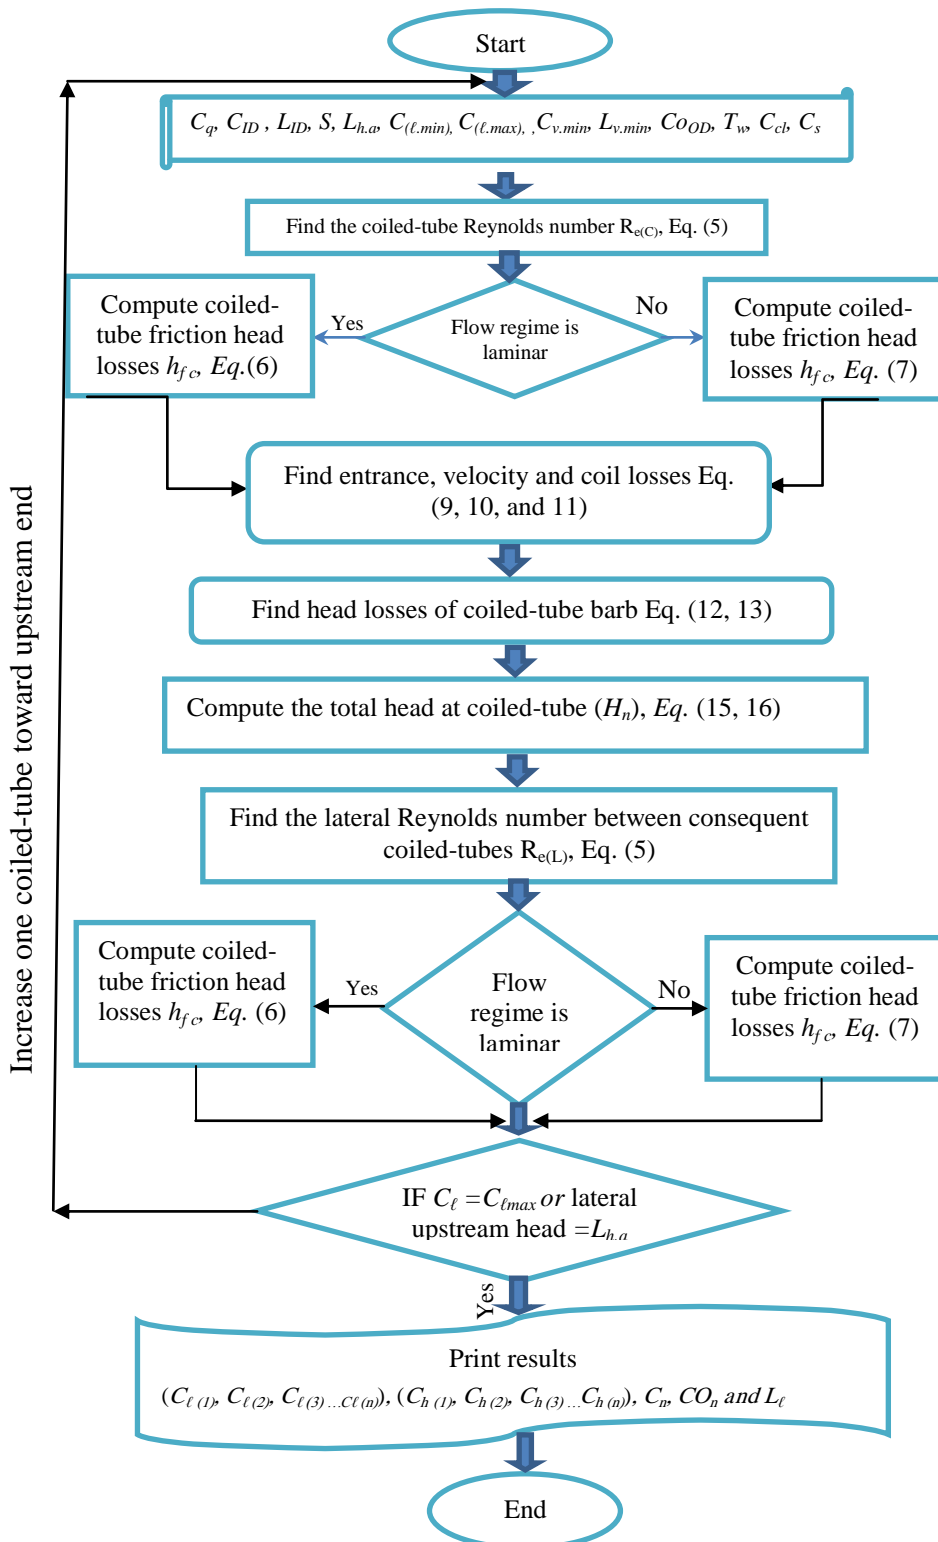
Start

$C_q$, $C_{ID}$ , $L_{ID}$, $S$, $L_{h.a}$, $C_{(\ell.min)}$, $C_{(\ell.max)}$, $C_{v.min}$, $L_{v.min}$, $Co_{OD}$, $T_w$, $C_{cl}$, $C_s$

Find the coiled-tube Reynolds number $R_{e(C)}$, Eq. (5)

Compute coiled-tube friction head losses $h_{fc}$, $Eq.$(6)

Yes

Flow regime is laminar

No

Compute coiled-tube friction head losses $h_{fc}$, $Eq.$ (7)

Find entrance, velocity and coil losses Eq. (9, 10, and 11)

Find head losses of coiled-tube barb Eq. (12, 13)

Compute the total head at coiled-tube ($H_n$), $Eq.$ (15, 16)

Find the lateral Reynolds number between consequent coiled-tubes $R_{e(L)}$, Eq. (5)

Compute coiled-tube friction head losses $h_{fc}$, $Eq.$ (6)

Yes

Flow regime is laminar

No

Compute coiled-tube friction head losses $h_{fc}$, $Eq.$ (7)

IF $C_\ell = C_{\ell max}$ or lateral upstream head $= L_{h.a}$

Yes

Print results

($C_{\ell (1)}$, $C_{\ell (2)}$, $C_{\ell (3)} ... C_{\ell (n)}$), ($C_{h (1)}$, $C_{h (2)}$, $C_{h (3)} ... C_{h (n)}$), $C_n$, $CO_n$ and $L_\ell$

End

Increase one coiled-tube toward upstream end